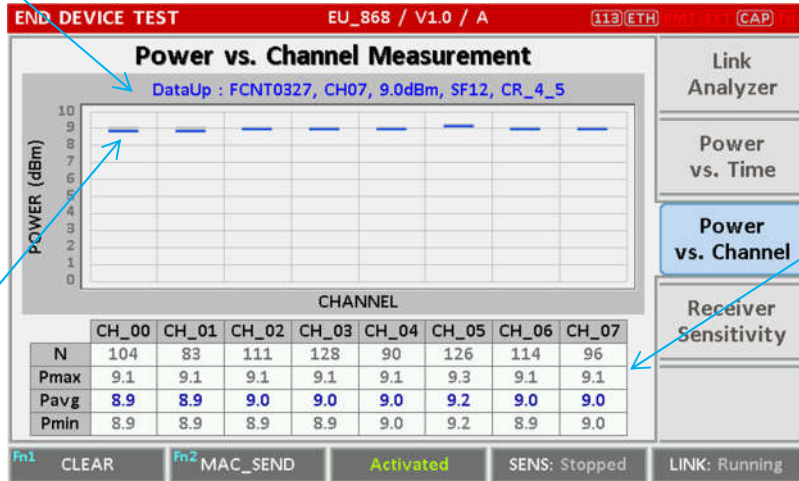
END DEVICE TEST EU_868 / V1.0 / A 113 ETH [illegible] CAP

Power vs. Channel Measurement

DataUp : FCNT0327, CH07, 9.0dBm, SF12, CR_4_5

10
9
8
7
6
5
4
3
2
1
0

POWER (dBm)

CHANNEL

| | CH_00 | CH_01 | CH_02 | CH_03 | CH_04 | CH_05 | CH_06 | CH_07 |
|---|---|---|---|---|---|---|---|---|
| N | 104 | 83 | 111 | 128 | 90 | 126 | 114 | 96 |
| Pmax | 9.1 | 9.1 | 9.1 | 9.1 | 9.1 | 9.3 | 9.1 | 9.1 |
| Pavg | 8.9 | 8.9 | 9.0 | 9.0 | 9.0 | 9.2 | 9.0 | 9.0 |
| Pmin | 8.9 | 8.9 | 8.9 | 8.9 | 9.0 | 9.2 | 8.9 | 9.0 |

Link Analyzer

Power vs. Time

Power vs. Channel

Receiver Sensitivity

Fn1 CLEAR
Fn2 MAC_SEND
Activated
SENS: Stopped
LINK: Running